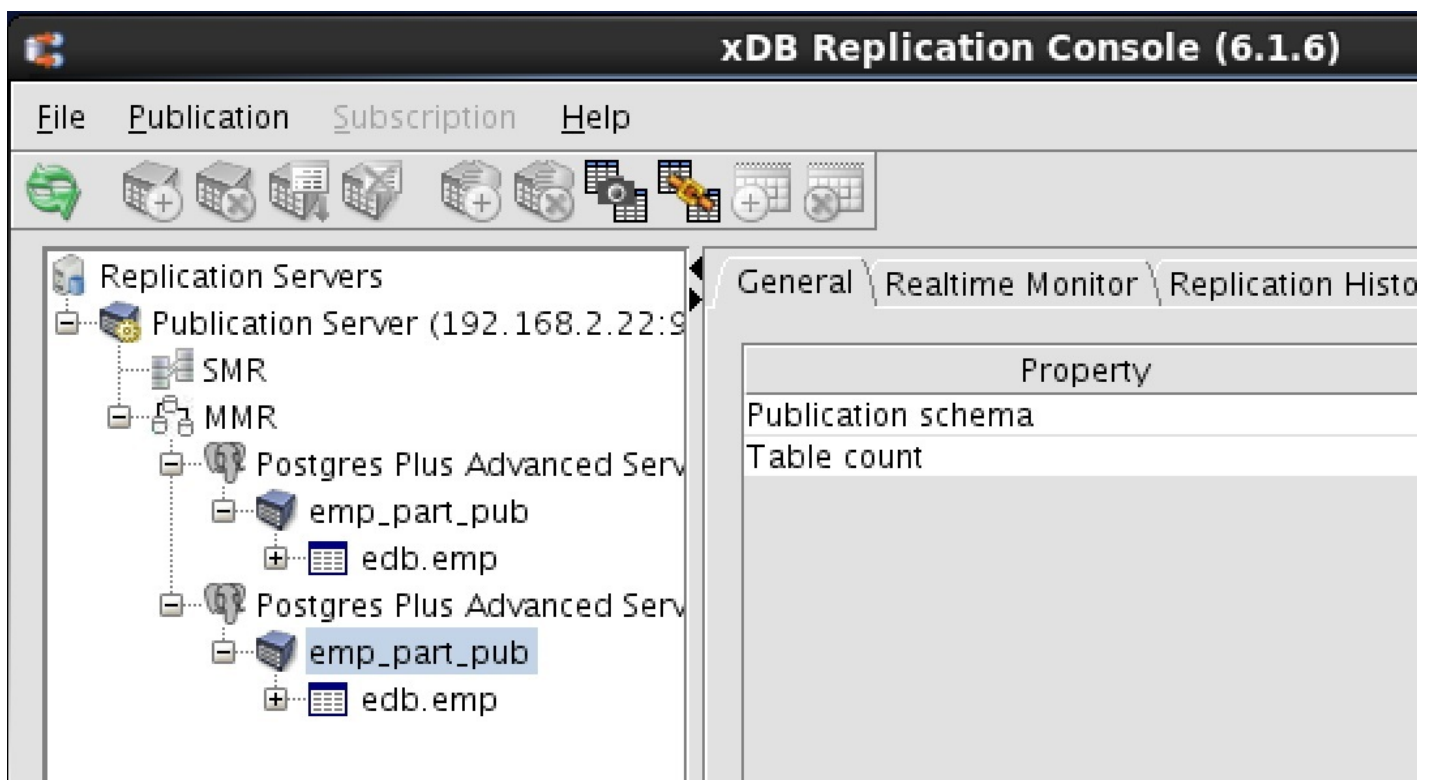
xDB Replication Console (6.1.6)

File Publication Subscription Help

Replication Servers
Publication Server (192.168.2.22:9
SMR
MMR
Postgres Plus Advanced Serv
emp_part_pub
edb.emp
Postgres Plus Advanced Serv
emp_part_pub
edb.emp

General Realtime Monitor Replication Histo

| Property |
|---|
| Publication schema |
| Table count |